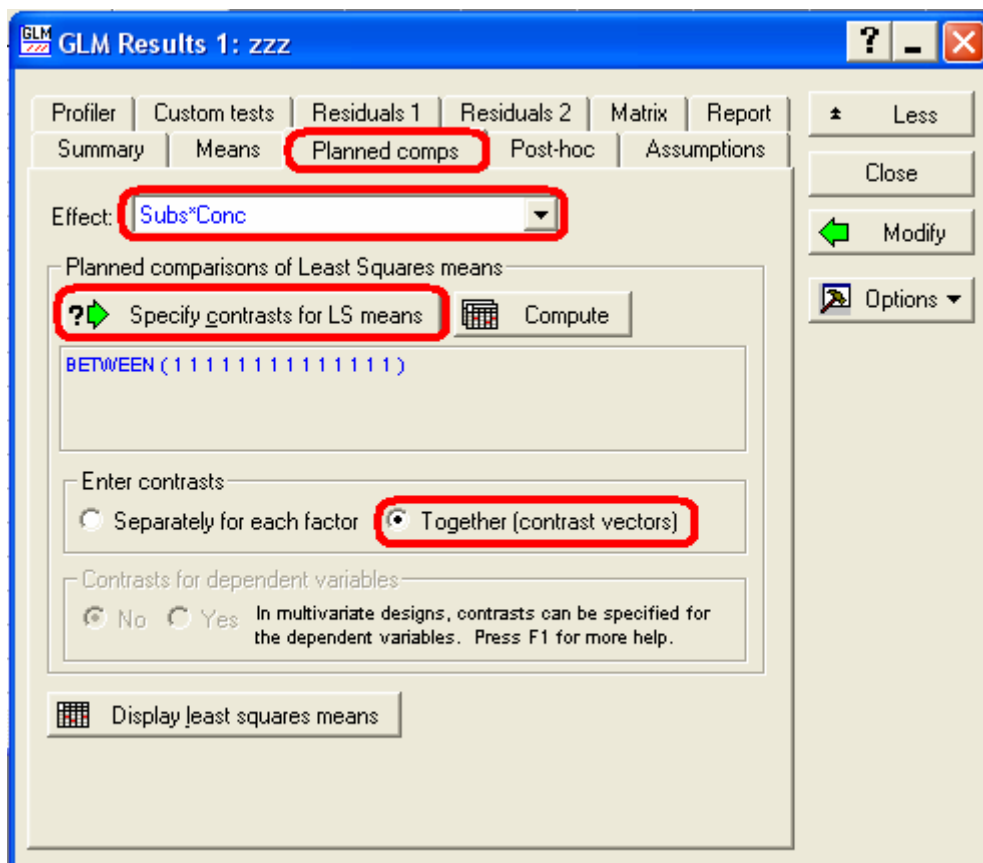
GLM GLM Results 1: zzz

?

Profiler Custom tests Residuals 1 Residuals 2 Matrix Report
Summary Means Planned comps Post-hoc Assumptions

Less
Close
Modify
Options

Effect: Subs*Conc

Planned comparisons of Least Squares means

Specify contrasts for LS means
Compute

BETWEEN ( 1 1 1 1 1 1 1 1 1 1 1 1 1 1 )

Enter contrasts
Separately for each factor
Together (contrast vectors)

Contrasts for dependent variables
No Yes In multivariate designs, contrasts can be specified for the dependent variables. Press F1 for more help.

Display least squares means